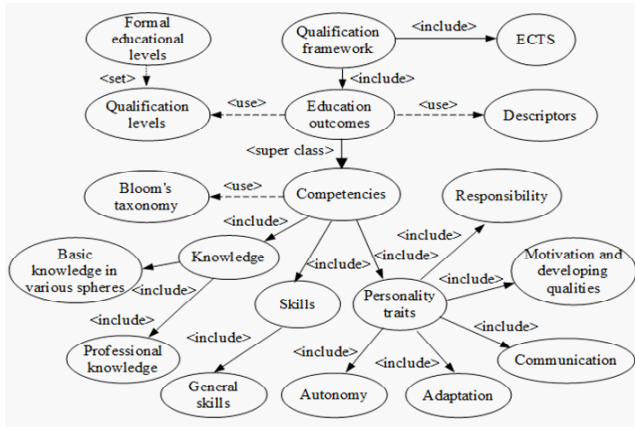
Formal educational levels

Qualification framework

<include>

ECTS

<set>

<include>

Qualification levels

<use>

Education outcomes

<use>

Descriptors

<super class>

Bloom's taxonomy

<use>

Competencies

Responsibility

<include>

<include>

<include>

Basic knowledge in various spheres

Knowledge

<include>

<include>

Motivation and developing qualities

<include>

<include>

Skills

Personality traits

<include>

<include>

Professional knowledge

<include>

Communication

<include>

<include>

General skills

Autonomy

Adaptation